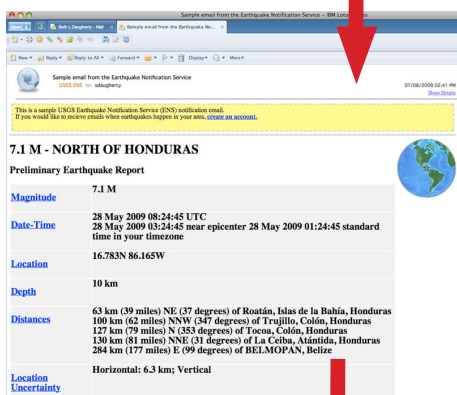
Sample email from the Earthquake Notification Service - IBM Lotus Notes

Open | Seth L Dougherty - Mail | Sample email from the Earthquake No...

New | Reply | Reply to All | Forward | Display | More

Sample email from the Earthquake Notification Service
USGS ENS to: sdaugherty
07/08/2009 02:41 PM
Show Details

This is a sample USGS Earthquake Notification Service (ENS) notification email.
If you would like to recieve emails when earthquakes happen in your area, create an account.

7.1 M - NORTH OF HONDURAS

Preliminary Earthquake Report

| | |
|---|---|
| Magnitude | 7.1 M |
| Date-Time | 28 May 2009 08:24:45 UTC<br>28 May 2009 03:24:45 near epicenter 28 May 2009 01:24:45 standard time in your timezone |
| Location | 16.783N 86.165W |
| Depth | 10 km |
| Distances | 63 km (39 miles) NE (37 degrees) of Roatán, Islas de la Bahía, Honduras<br>100 km (62 miles) NNW (347 degrees) of Trujillo, Colón, Honduras<br>127 km (79 miles) N (353 degrees) of Tocoa, Colón, Honduras<br>130 km (81 miles) NNE (31 degrees) of La Ceiba, Atlántida, Honduras<br>284 km (177 miles) E (99 degrees) of BELMOPAN, Belize |
| Location Uncertainty | Horizontal: 6.3 km; Vertical |